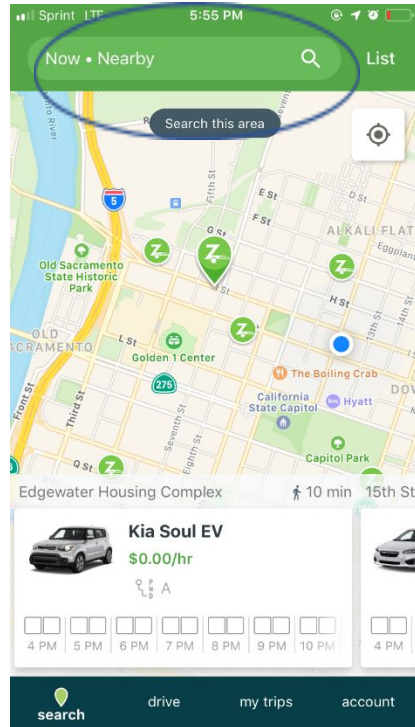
Sprint LTE 5:55 PM

Now • Nearby

List

Search this area

River

5

Fifth St

E St

D St

F St

G St

ALKALI FLAT

Eggplant

Old Sacramento State Historic Park

H St

13th St

OLD SACRAMENTO

L St

Golden 1 Center

275

The Boiling Crab

Front St

Third St

California State Capitol

Hyatt

DOW

Seventh St

Eighth St

Capitol Park

Q St

Edgewater Housing Complex

10 min

15th St

Kia Soul EV

$0.00/hr

A

4 PM

5 PM

6 PM

7 PM

8 PM

9 PM

10 PM

4 PM

search

drive

my trips

account